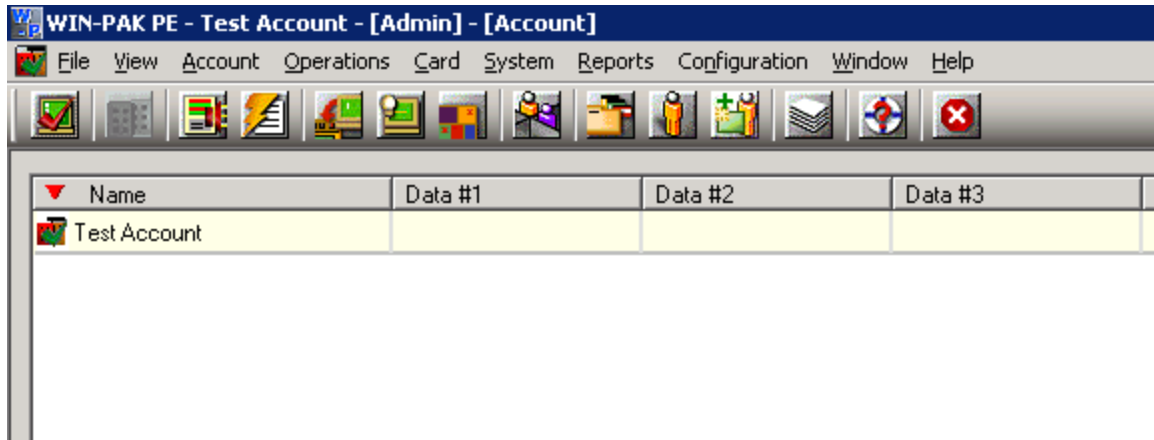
WIN-PAK PE - Test Account - [Admin] - [Account]

File View Account Operations Card System Reports Configuration Window Help

| Name | Data #1 | Data #2 | Data #3 |
|---|---|---|---|
| Test Account | | | |